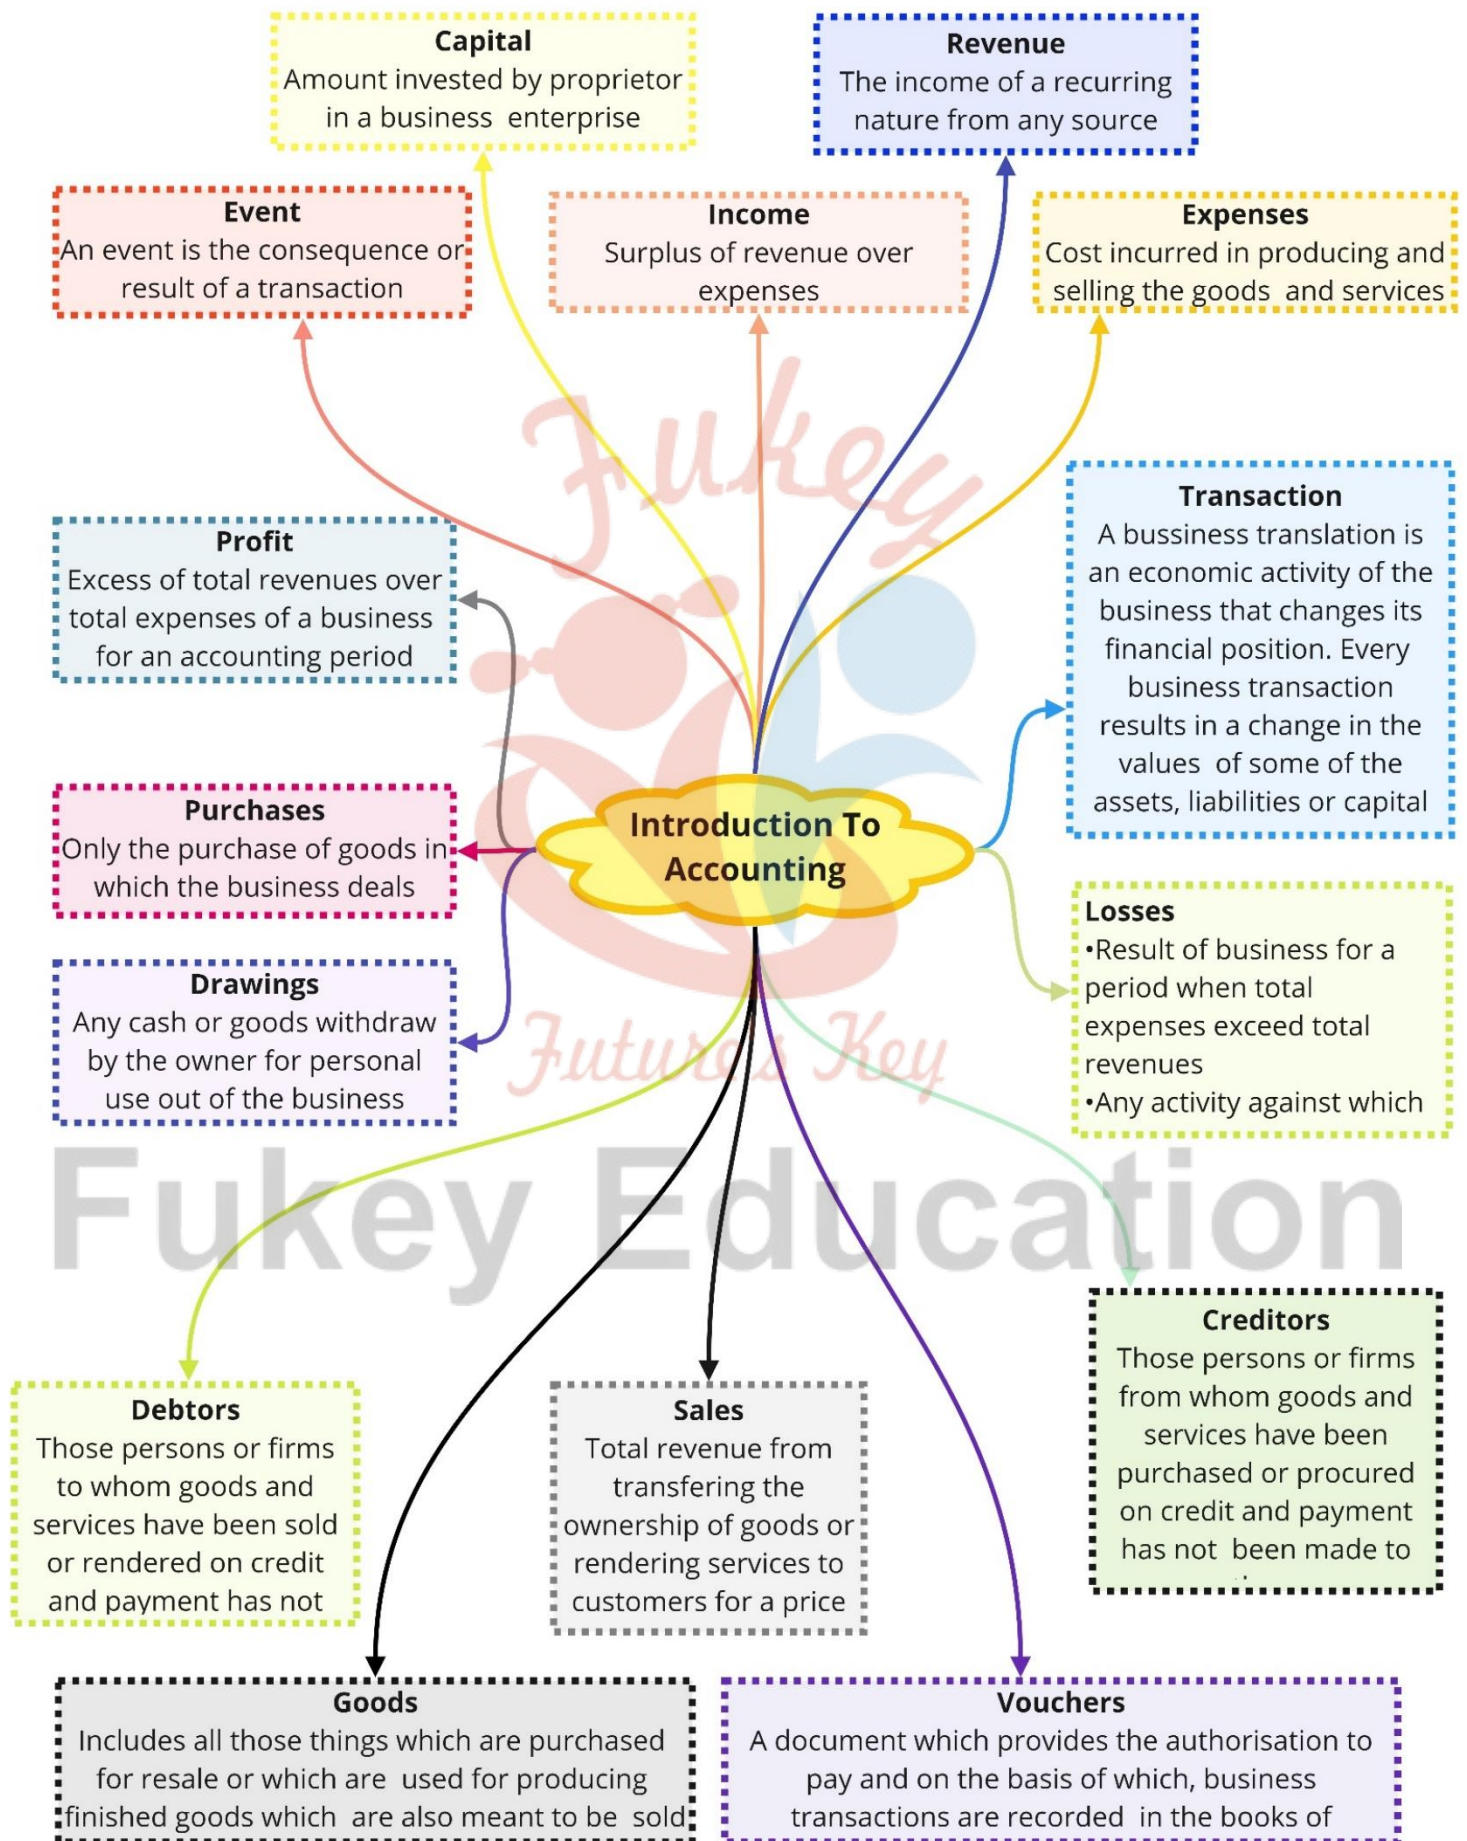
Capital
Amount invested by proprietor in a business enterprise

Revenue
The income of a recurring nature from any source

Event
An event is the consequence or result of a transaction

Income
Surplus of revenue over expenses

Expenses
Cost incurred in producing and selling the goods and services

Fukey

Transaction
A bussiness translation is an economic activity of the business that changes its financial position. Every business transaction results in a change in the values of some of the assets, liabilities or capital

Profit
Excess of total revenues over total expenses of a business for an accounting period

Purchases
Only the purchase of goods in which the business deals

Introduction To Accounting

Losses
•Result of business for a period when total expenses exceed total revenues
•Any activity against which

Drawings
Any cash or goods withdraw by the owner for personal use out of the business

Futures Key

Fukey Education

Creditors
Those persons or firms from whom goods and services have been purchased or procured on credit and payment has not been made to

Debtors
Those persons or firms to whom goods and services have been sold or rendered on credit and payment has not

Sales
Total revenue from transfering the ownership of goods or rendering services to customers for a price

Goods
Includes all those things which are purchased for resale or which are used for producing finished goods which are also meant to be sold

Vouchers
A document which provides the authorisation to pay and on the basis of which, business transactions are recorded in the books of